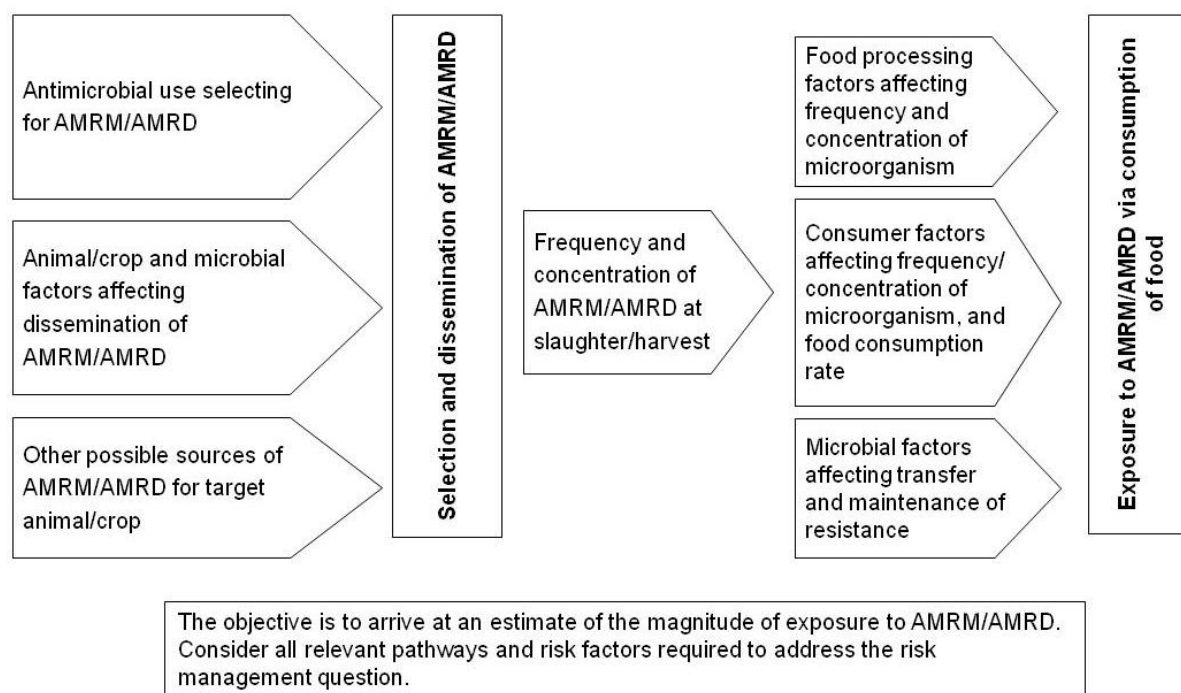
Antimicrobial use selecting for AMRM/AMRD

Animal/crop and microbial factors affecting dissemination of AMRM/AMRD

Other possible sources of AMRM/AMRD for target animal/crop

Selection and dissemination of AMRM/AMRD

Frequency and concentration of AMRM/AMRD at slaughter/harvest

Food processing factors affecting frequency and concentration of microorganism

Consumer factors affecting frequency/ concentration of microorganism, and food consumption rate

Microbial factors affecting transfer and maintenance of resistance

Exposure to AMRM/AMRD via consumption of food

The objective is to arrive at an estimate of the magnitude of exposure to AMRM/AMRD. Consider all relevant pathways and risk factors required to address the risk management question.